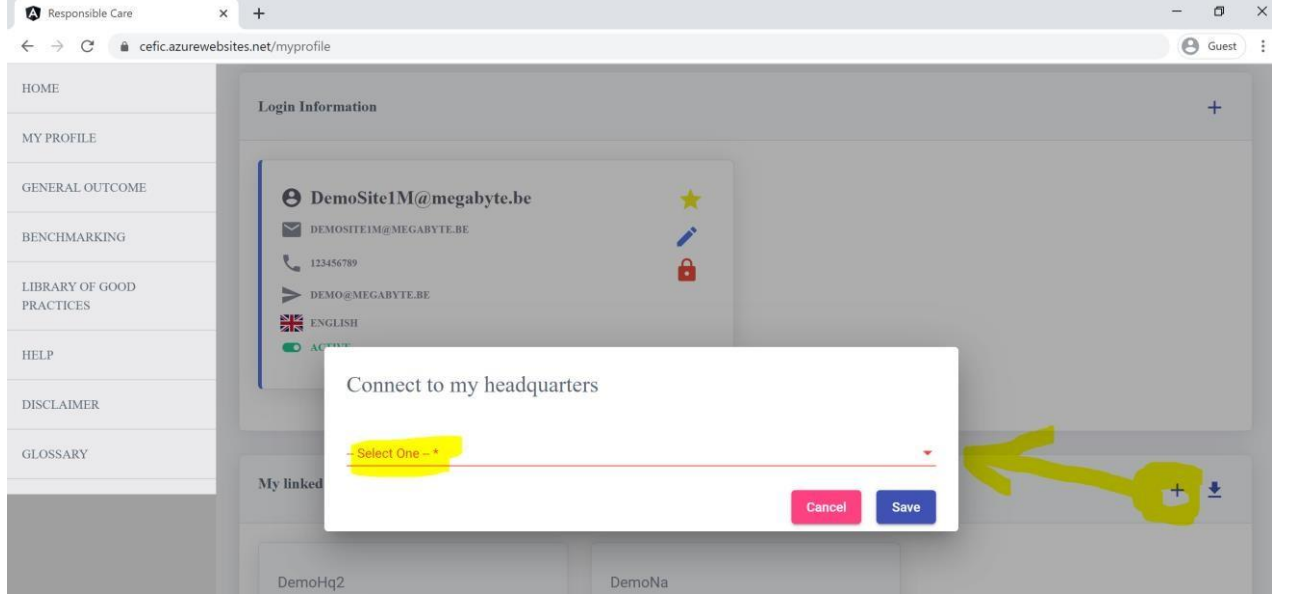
Responsible Care

cefic.azurewebsites.net/myprofile

Guest

HOME

MY PROFILE

GENERAL OUTCOME

BENCHMARKING

LIBRARY OF GOOD PRACTICES

HELP

DISCLAIMER

GLOSSARY

Login Information

DemoSite1M@megabyte.be

DEMOSITE1M@MEGABYTE.BE

123456789

DEMO@MEGABYTE.BE

ENGLISH

ACTIVE

My linked

Connect to my headquarters

– Select One – *

Cancel

Save

DemoHq2

DemoNa